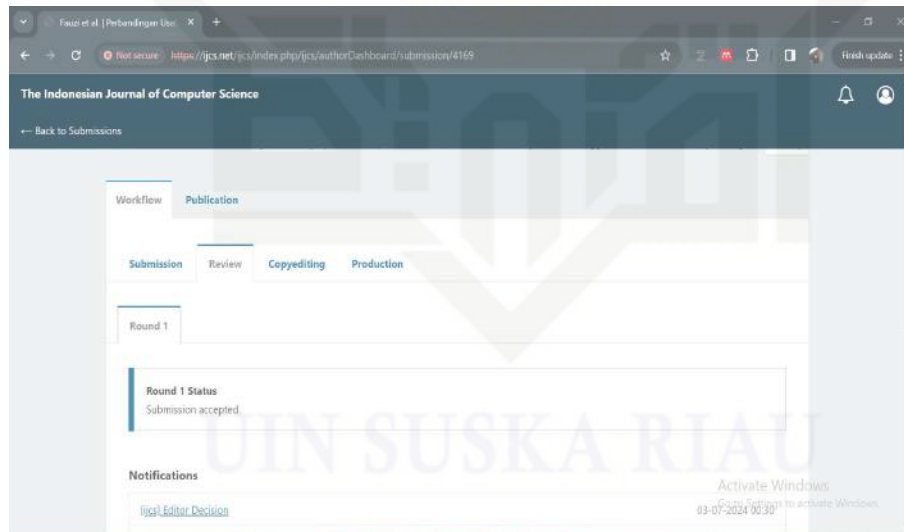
Fauzi et al. | Perbandingan Usi ×  +

Not secure  https://ijcs.net/ijcs/index.php/ijcs/authorDashboard/submission/4169

Finish update

The Indonesian Journal of Computer Science

← Back to Submissions

Workflow  Publication

Submission  Review  Copyediting  Production

Round 1

Round 1 Status
Submission accepted.

UIN SUSKA RIAU

Notifications

[ijcs] Editor Decision  03-07-2024 00:30

Activate Windows
Go to Settings to activate Windows.